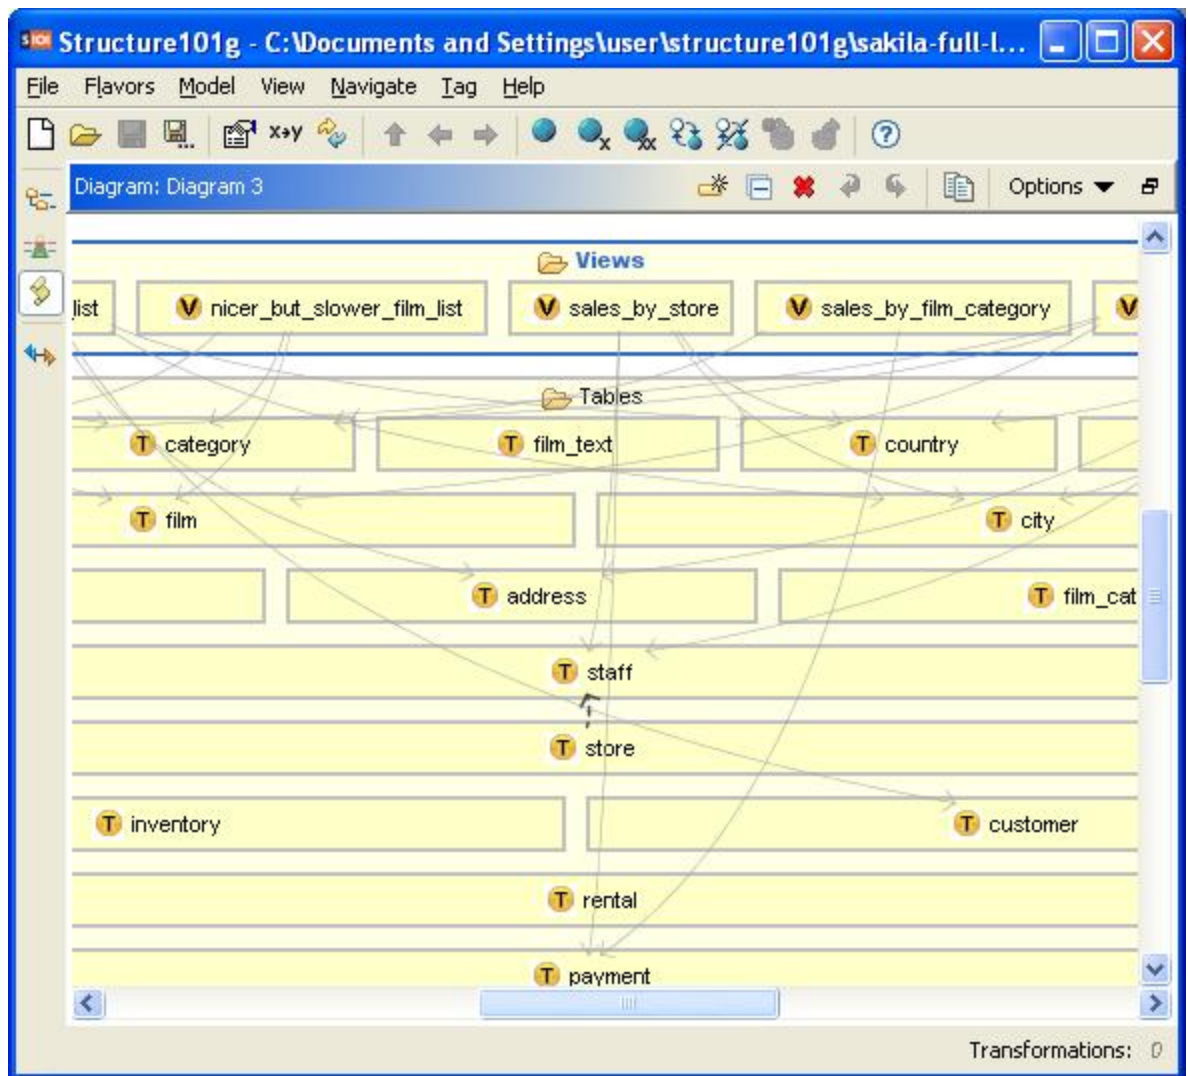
Structure101g - C:\Documents and Settings\user\structure101g\sakila-full-l...

File Flavors Model View Navigate Tag Help

x→y

Diagram: Diagram 3

Options

Views

list

V nicer_but_slower_film_list

V sales_by_store

V sales_by_film_category

V

Tables

T category

T film_text

T country

T film

T city

T address

T film_cat

T staff

T store

T inventory

T customer

T rental

T payment

Transformations: 0